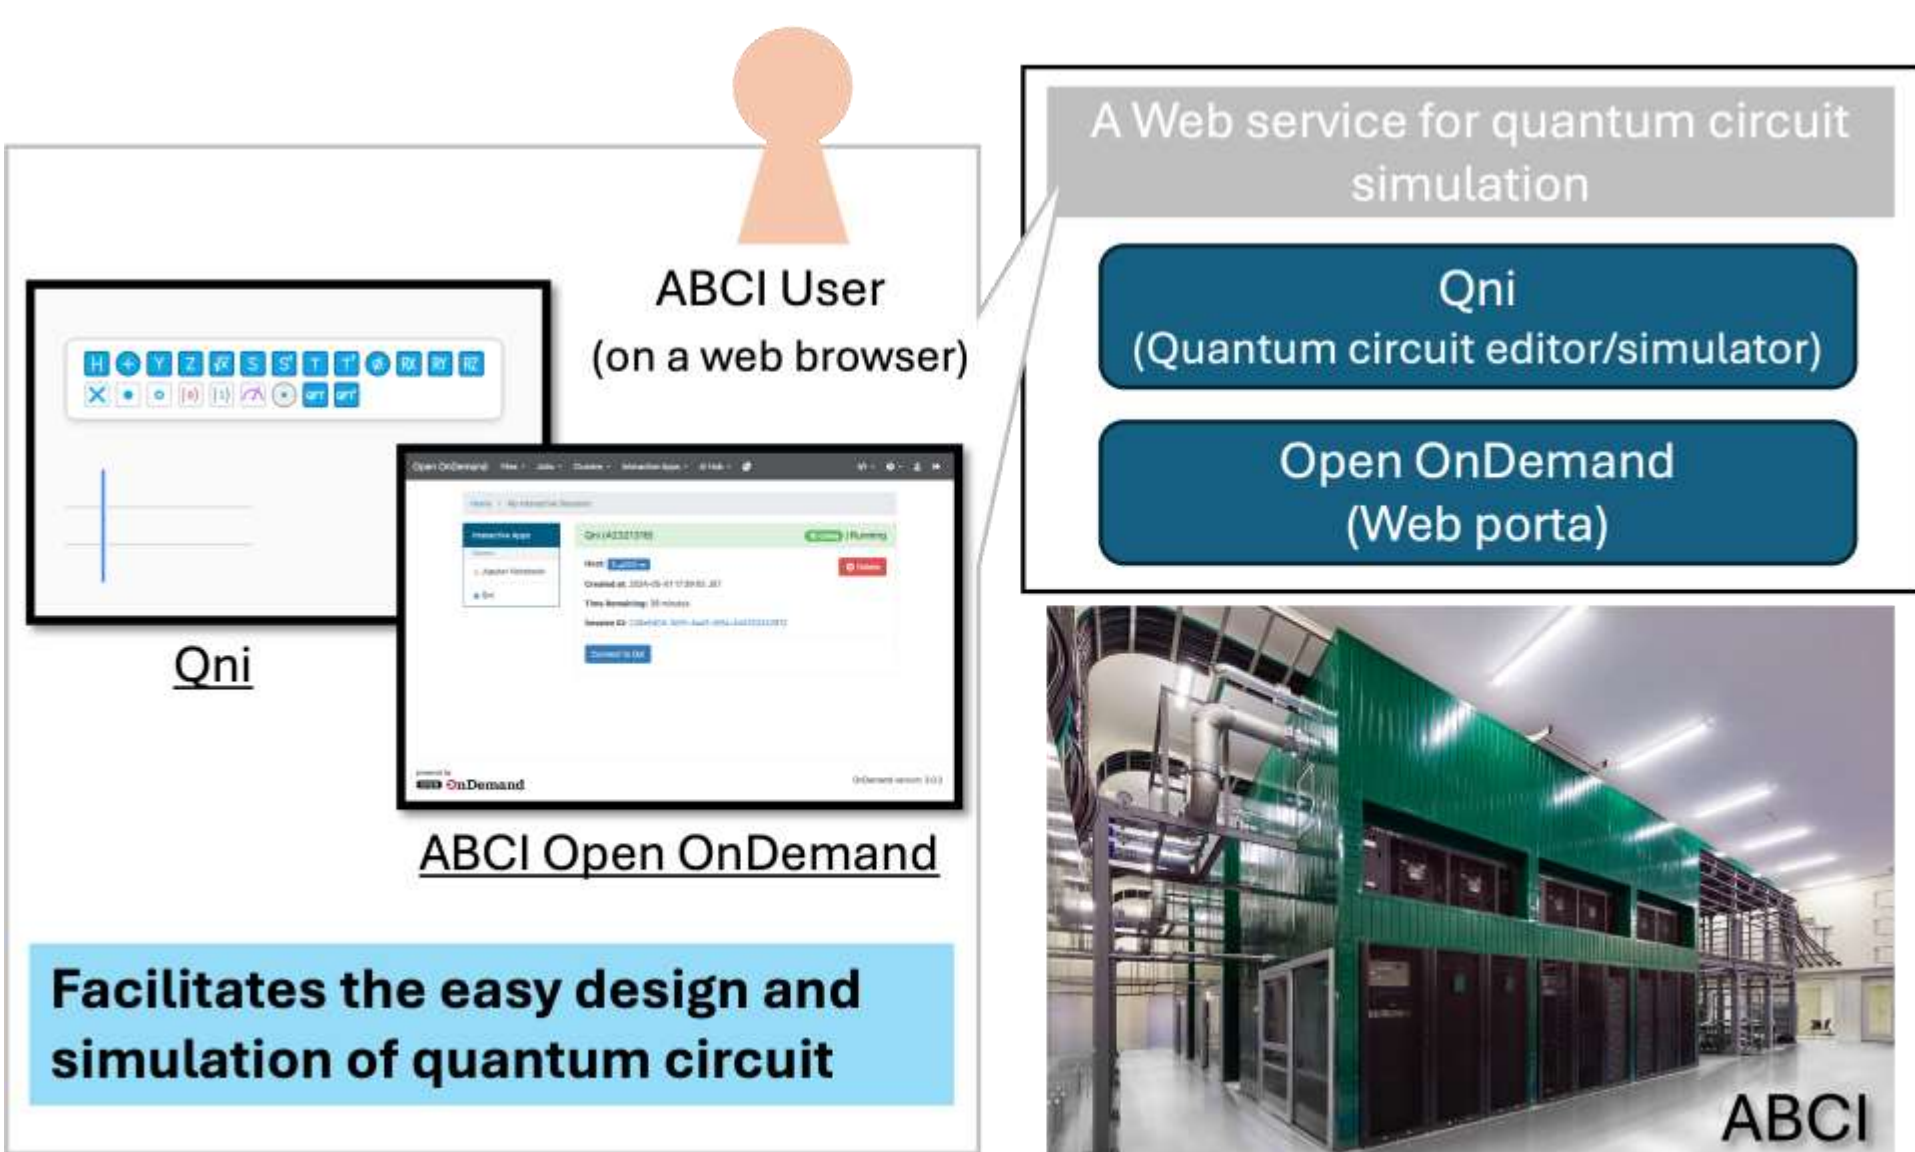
ABCI User
(on a web browser)

H Y Z √X S S† T T† RX RY RZ

QFT QFT†

Qni

Open OnDemand Files Jobs Clusters Interactive Apps

Home / My Interactive Sessions

Interactive Apps

Qni (42321318) Running

Host:

Created at: 2024-05-07 17:39:53 JST

Time Remaining: 30 minutes

Session ID:

Connect to Qni

powered by OnDemand

OnDemand version: 3.0.3

ABCI Open OnDemand

Facilitates the easy design and simulation of quantum circuit

A Web service for quantum circuit simulation

Qni
(Quantum circuit editor/simulator)

Open OnDemand
(Web porta)

ABCI